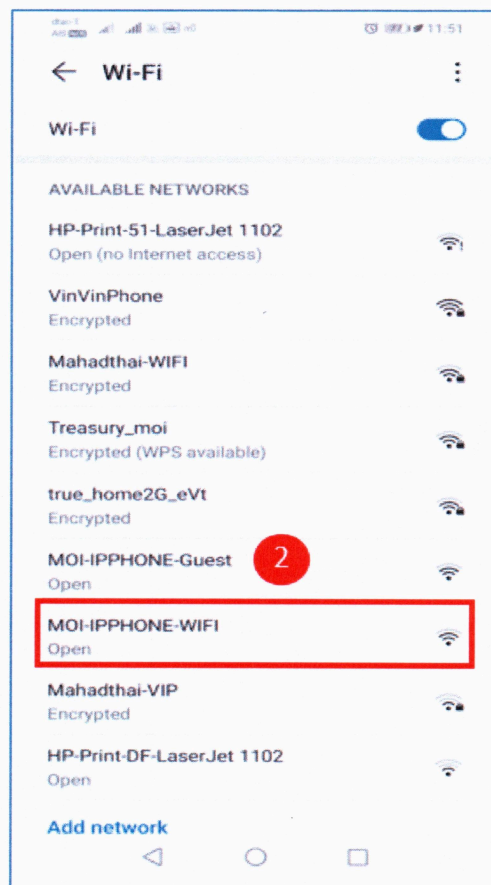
11:51

Wi-Fi

Wi-Fi

AVAILABLE NETWORKS

HP-Print-51-LaserJet 1102
Open (no Internet access)

VinVinPhone
Encrypted

Mahadthai-WIFI
Encrypted

Treasury_moi
Encrypted (WPS available)

true_home2G_eVt
Encrypted

MOI-IPPHONE-Guest
Open

2

MOI-IPPHONE-WIFI
Open

Mahadthai-VIP
Encrypted

HP-Print-DF-LaserJet 1102
Open

Add network